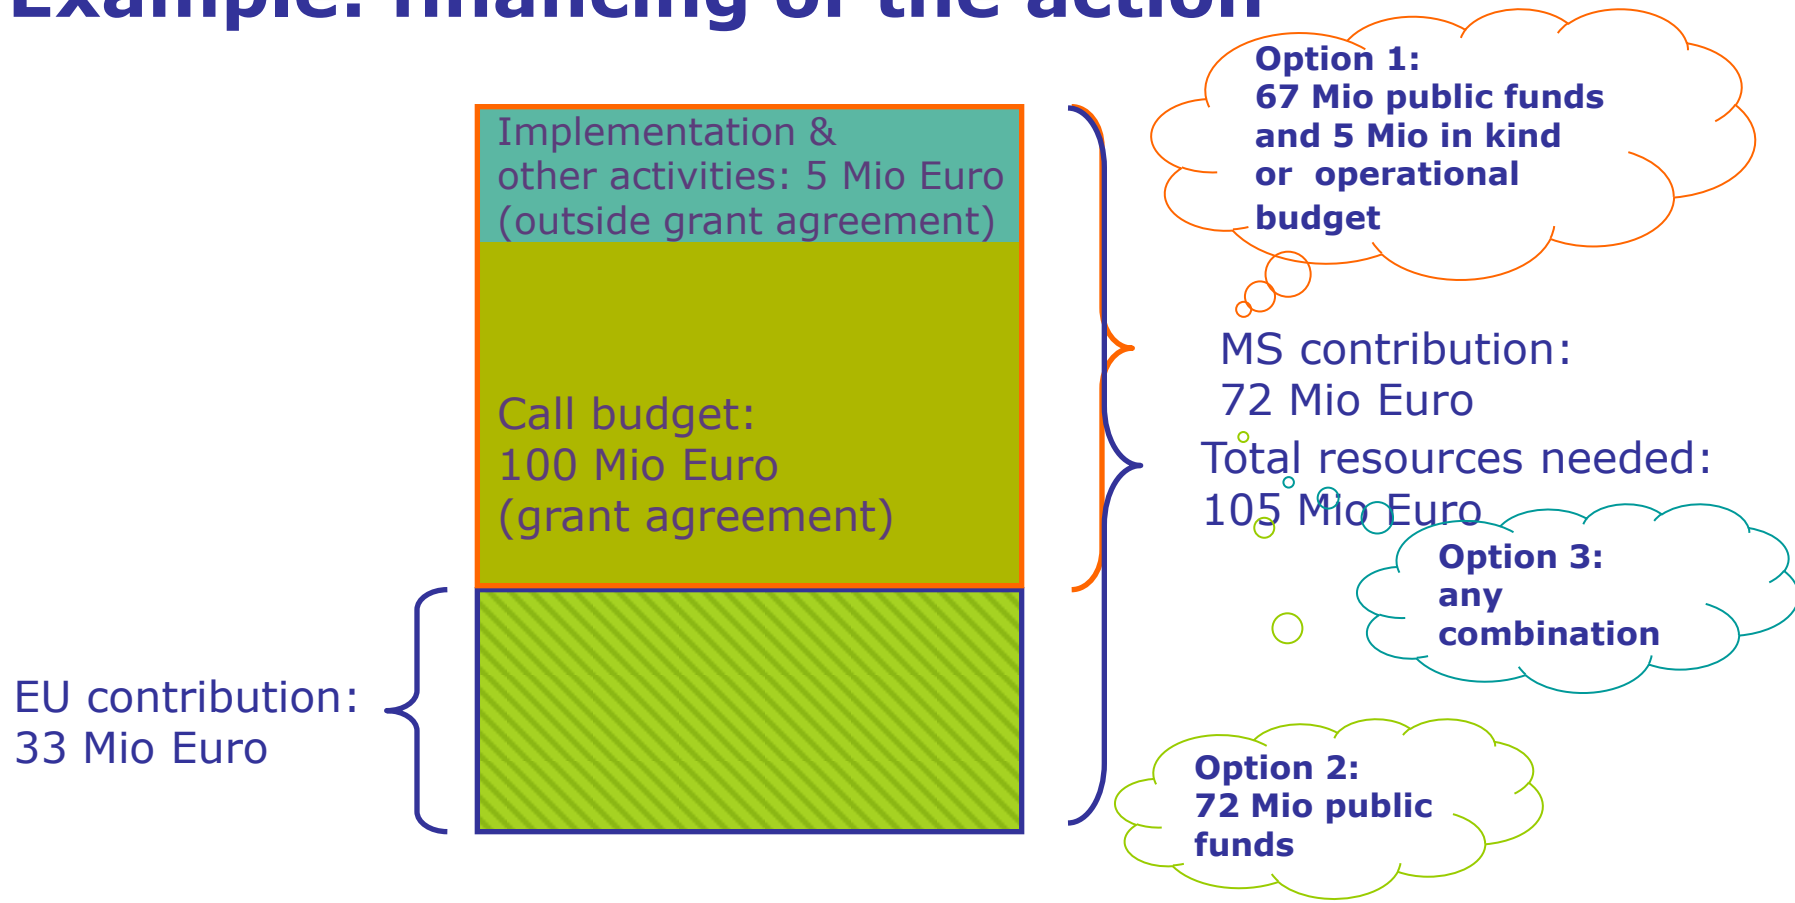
Example: financing of the action

Implementation & other activities: 5 Mio Euro (outside grant agreement)

Call budget: 100 Mio Euro (grant agreement)

EU contribution: 33 Mio Euro

Option 1: 67 Mio public funds and 5 Mio in kind or operational budget

MS contribution: 72 Mio Euro

Total resources needed: 105 Mio Euro

Option 3: any combination

Option 2: 72 Mio public funds